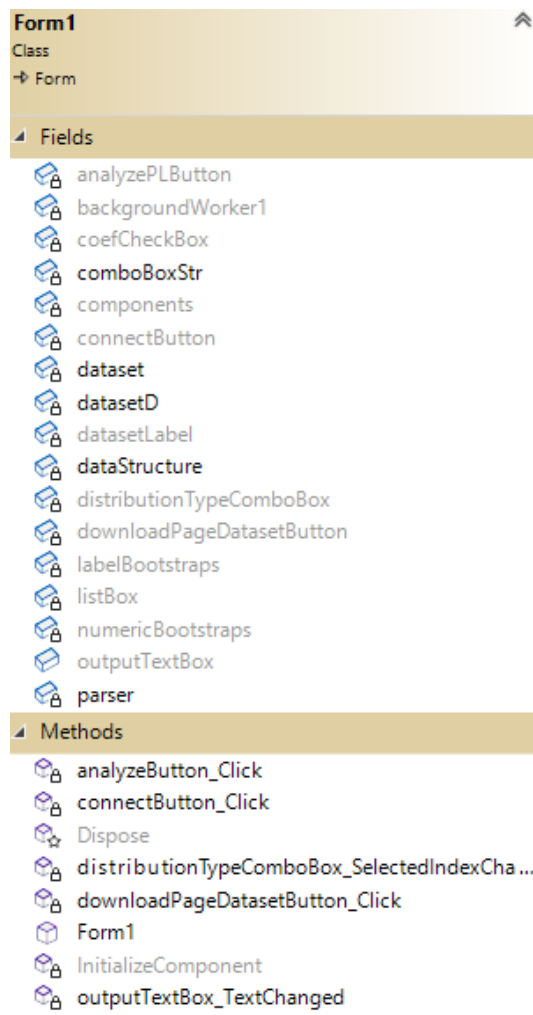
Form1
Class
→ Form

Fields

analyzePLButton
backgroundWorker1
coefCheckBox
comboBoxStr
components
connectButton
dataset
datasetD
datasetLabel
dataStructure
distributionTypeComboBox
downloadPageDatasetButton
labelBootstraps
listBox
numericBootstraps
outputTextBox
parser

Methods

analyzeButton_Click
connectButton_Click
Dispose
distributionTypeComboBox_SelectedIndexCha...
downloadPageDatasetButton_Click
Form1
InitializeComponent
outputTextBox_TextChanged